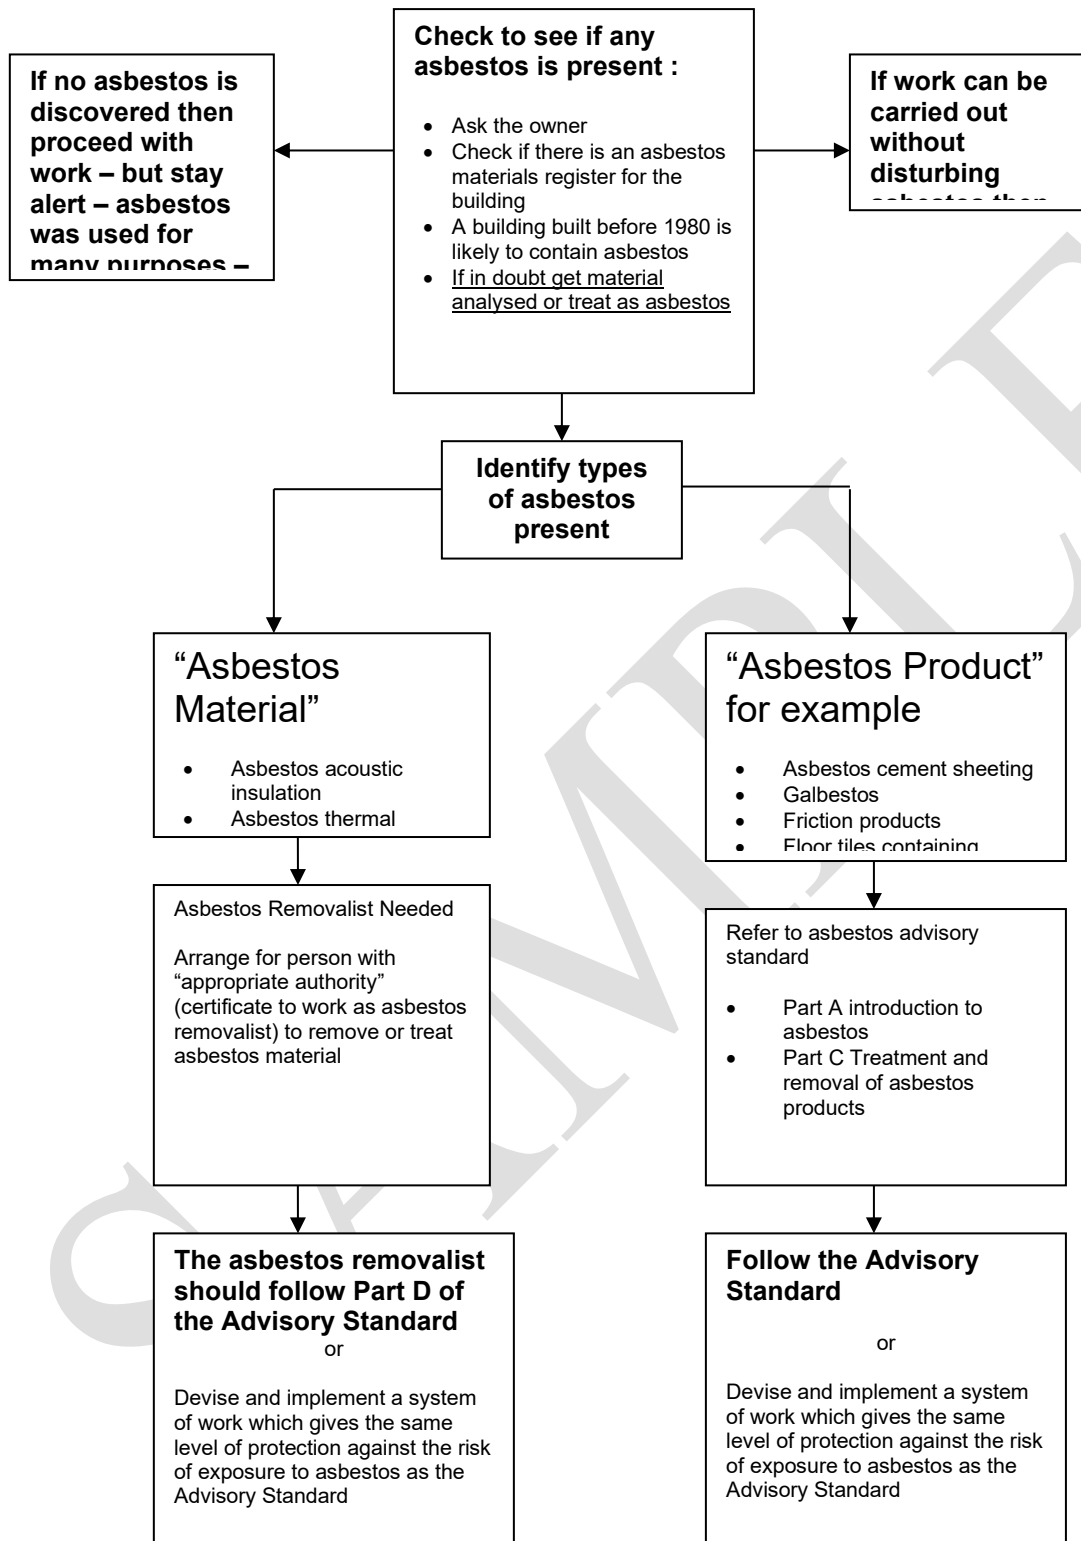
Check to see if any asbestos is present :

- Ask the owner
- Check if there is an asbestos materials register for the building
- A building built before 1980 is likely to contain asbestos
- If in doubt get material analysed or treat as asbestos

If no asbestos is discovered then proceed with work – but stay alert – asbestos was used for many purposes –

If work can be carried out without disturbing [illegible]

Identify types of asbestos present

“Asbestos Material”

- Asbestos acoustic insulation
- Asbestos thermal

“Asbestos Product” for example

- Asbestos cement sheeting
- Galbestos
- Friction products
- Floor tiles containing

Asbestos Removalist Needed

Arrange for person with “appropriate authority” (certificate to work as asbestos removalist) to remove or treat asbestos material

Refer to asbestos advisory standard

- Part A introduction to asbestos
- Part C Treatment and removal of asbestos products

The asbestos removalist should follow Part D of the Advisory Standard

or

Devise and implement a system of work which gives the same level of protection against the risk of exposure to asbestos as the Advisory Standard

Follow the Advisory Standard

or

Devise and implement a system of work which gives the same level of protection against the risk of exposure to asbestos as the Advisory Standard

SAMPLE